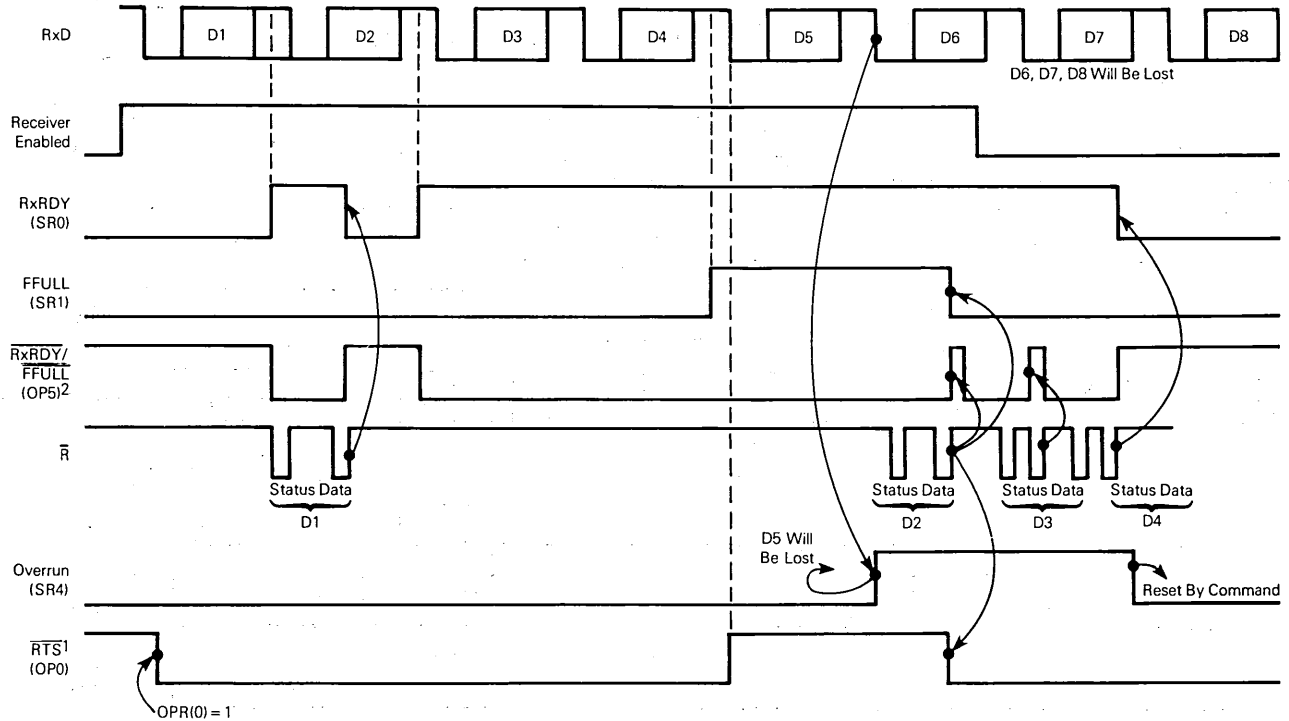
RxD

D1

D2

D3

D4

D5

D6

D7

D8

D6, D7, D8 Will Be Lost

Receiver Enabled

RxRDY (SR0)

FFULL (SR1)

$\overline{RxRDY}$/ $\overline{FFULL}$ (OP5)$^2$

$\overline{R}$

Status Data
D1

Status Data
D2

Status Data
D3

Status Data
D4

D5 Will Be Lost

Overrun (SR4)

Reset By Command

$\overline{RTS}^1$ (OP0)

OPR(0) = 1